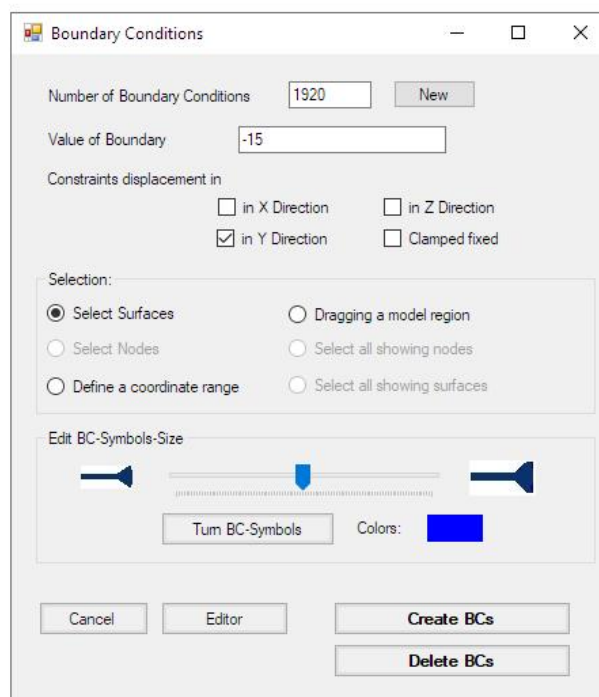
Boundary Conditions

Number of Boundary Conditions 1920 New

Value of Boundary -15

Constraints displacement in

in X Direction

in Z Direction

in Y Direction

Clamped fixed

Selection:

Select Surfaces

Dragging a model region

Select Nodes

Select all showing nodes

Define a coordinate range

Select all showing surfaces

Edit BC-Symbols-Size

Turn BC-Symbols

Colors:

Cancel

Editor

Create BCs

Delete BCs